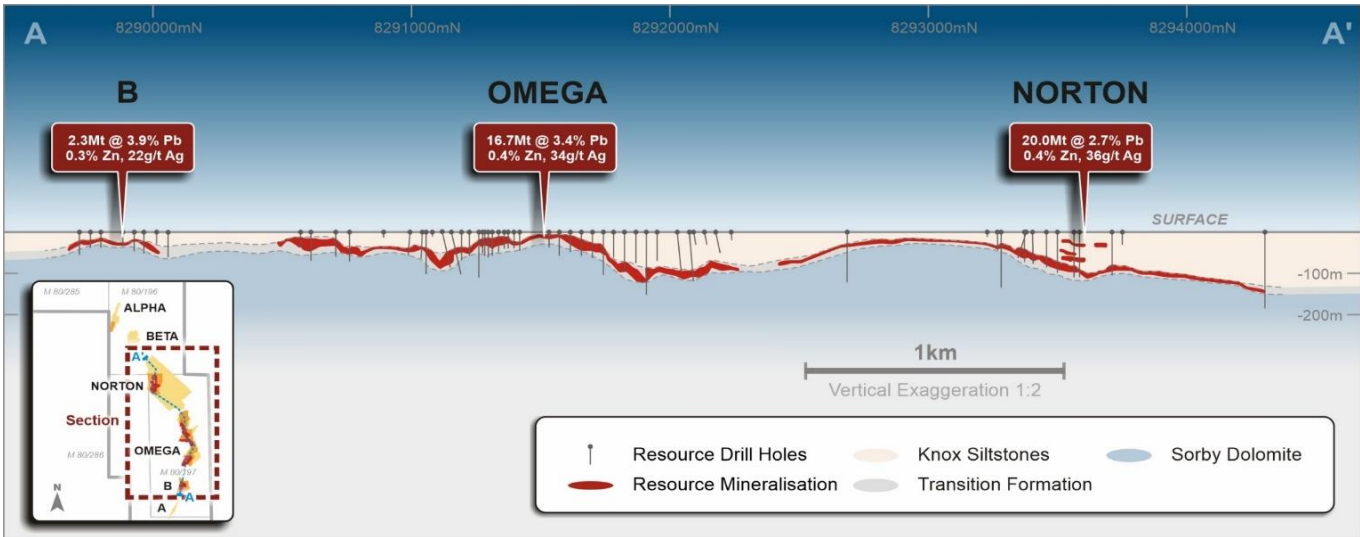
A

8290000mN

8291000mN

8292000mN

8293000mN

8294000mN

A'

B

2.3Mt @ 3.9% Pb
0.3% Zn, 22g/t Ag

OMEGA

16.7Mt @ 3.4% Pb
0.4% Zn, 34g/t Ag

NORTON

20.0Mt @ 2.7% Pb
0.4% Zn, 36g/t Ag

SURFACE

-100m

-200m

1km

Vertical Exaggeration 1:2

M 80/285

M 80/196

ALPHA

BETA

A'

NORTON

Section

M 80/286

OMEGA

M 80/197

B

A

A

N

Resource Drill Holes

Resource Mineralisation

Knox Siltstones

Transition Formation

Sorby Dolomite